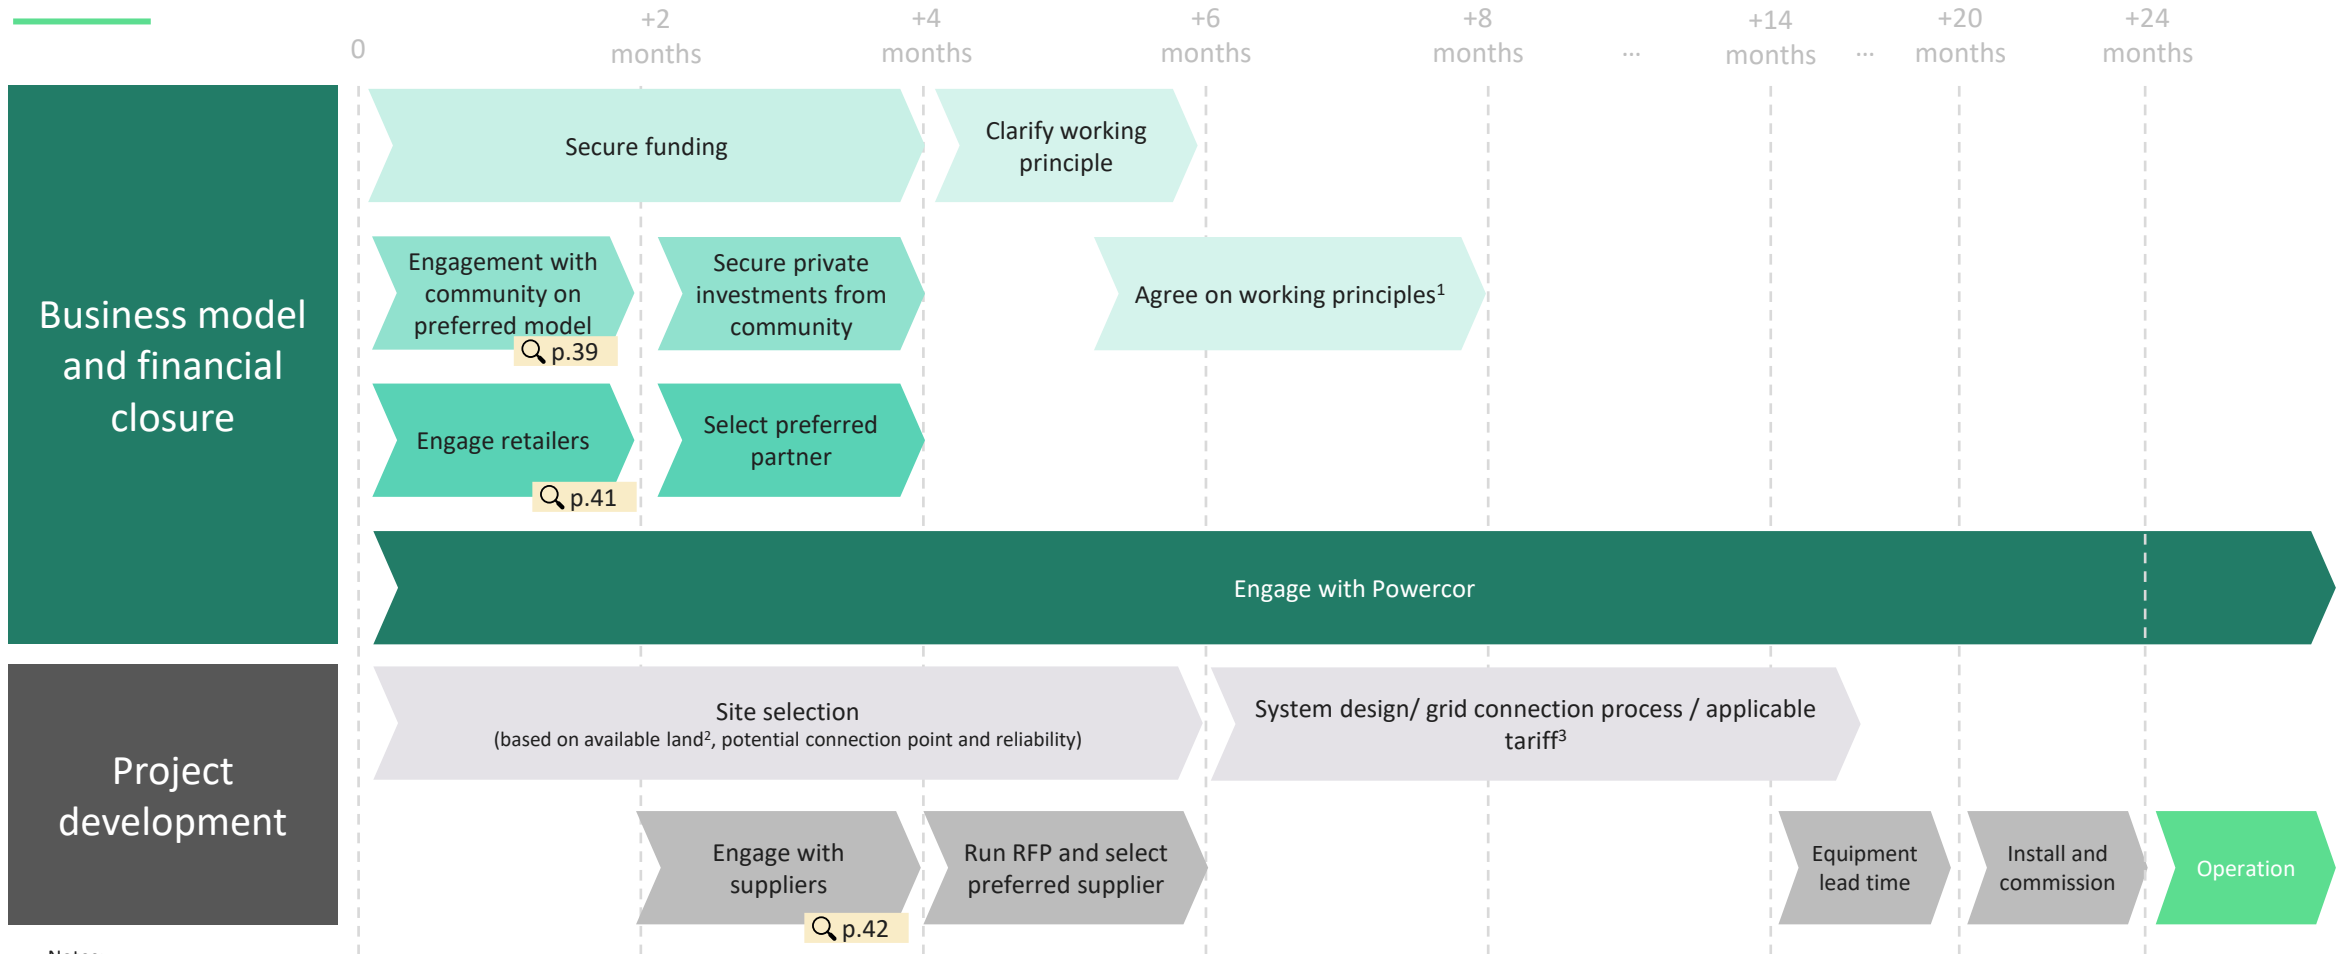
0

+2 months

+4 months

+6 months

+8 months

...

+14 months

...

+20 months

+24 months

Business model and financial closure

Secure funding

Clarify working principle

Engagement with community on preferred model

p.39

Secure private investments from community

Agree on working principles$^1$

Engage retailers

p.41

Select preferred partner

Engage with Powercor

Project development

Site selection
(based on available land$^2$, potential connection point and reliability)

System design/ grid connection process / applicable tariff$^3$

Engage with suppliers

p.42

Run RFP and select preferred supplier

Equipment lead time

Install and commission

Operation